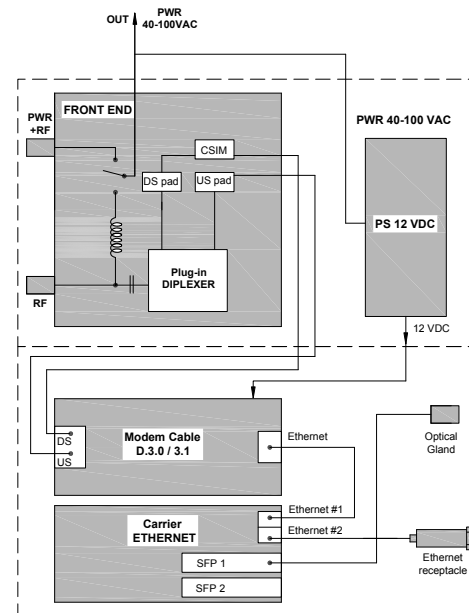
OUT
PWR
40-100VAC

FRONT END

PWR
+RF

CSIM

DS pad

US pad

PWR 40-100 VAC

PS 12 VDC

Plug-in
DIPLEXER

RF

12 VDC

DS
US

Modem Cable
D.3.0 / 3.1

Ethernet

Optical
Gland

Carrier
ETHERNET

Ethernet #1
Ethernet #2

SFP 1
SFP 2

Ethernet
receptacle